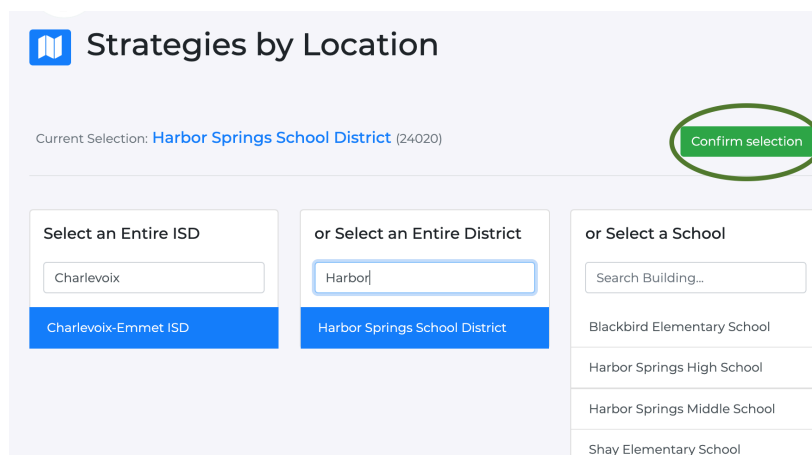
Strategies by Location

Current Selection: Harbor Springs School District (24020)

Confirm selection

Select an Entire ISD

Charlevoix

Charlevoix-Emmet ISD

or Select an Entire District

Harbor

Harbor Springs School District

or Select a School

Search Building...

Blackbird Elementary School

Harbor Springs High School

Harbor Springs Middle School

Shay Elementary School